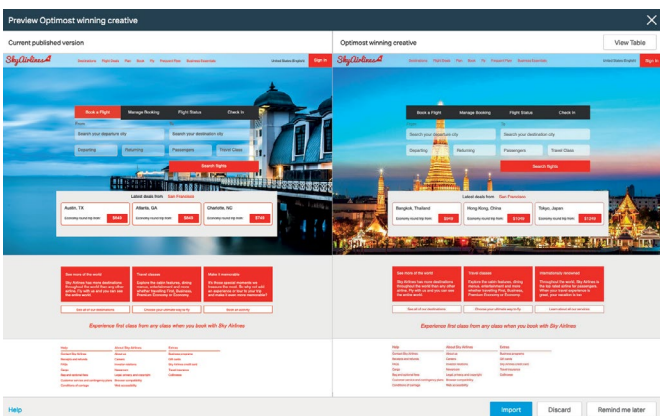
Preview Optimost winning creative

Current published version

Optimost winning creative

View Table

SkyAirlines

Destinations Flight deals Plan Book Fly Frequent Flyer Business Essentials

United States (English)

Sign in

Book a Flight

Manage Booking

Flight Status

Check in

Search your departure city

Search your destination city

Departing

Returning

Passengers

Travel Class

Search flights

Latest deals from San Francisco

Austin, TX

Economy round trip from $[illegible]

Atlanta, GA

Economy round trip from $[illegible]

Charlotte, NC

Economy round trip from $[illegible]

See more of the world

Travel classes

Make it memorable

Experience first class from any class when you book with Sky Airlines

Help

About Sky Airlines

Extras

SkyAirlines

Destinations Flight deals Plan Book Fly Frequent Flyer Business Essentials

United States (English)

Sign in

Book a Flight

Manage Booking

Flight Status

Check in

Search your departure city

Search your destination city

Departing

Returning

Passengers

Travel Class

Search flights

Latest deals from San Francisco

Bangkok, Thailand

Economy round trip from $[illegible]

Hong Kong, China

Economy round trip from $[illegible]

Tokyo, Japan

Economy round trip from $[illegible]

See more of the world

Travel classes

International reward

Experience first class from any class when you book with Sky Airlines

Help

About Sky Airlines

Extras

Help

Import

Discard

Remind me later